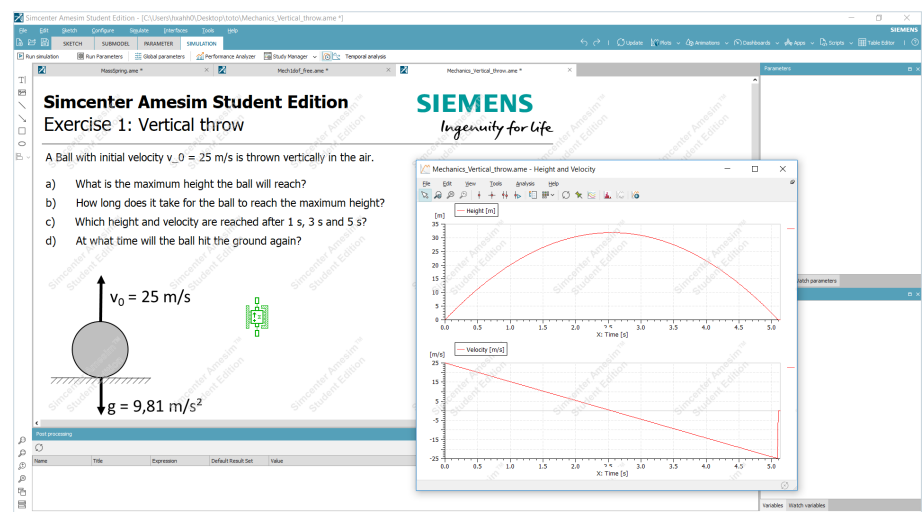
Simcenter Amesim Student Edition - [C:\Users\txxahh0\Desktop\toto\Mechanics_Vertical_throw.ame *]

File Edit Sketch Configure Simulate Interfaces Tools Help

SKETCH SUBMODEL PARAMETER SIMULATION

Update Plots Animations Dashboards Apps Scripts Table Editor

SIEMENS

Run simulation Run Parameters Global parameters Performance Analyzer Study Manager Temporal analysis

MassSpring.ame * Mech1dof_free.ame * Mechanics_Vertical_throw.ame *

Parameters

Simcenter Amesim Student Edition

Exercise 1: Vertical throw

SIEMENS

Ingenuity for life

A Ball with initial velocity v_0 = 25 m/s is thrown vertically in the air.

a) What is the maximum height the ball will reach?

b) How long does it take for the ball to reach the maximum height?

c) Which height and velocity are reached after 1 s, 3 s and 5 s?

d) At what time will the ball hit the ground again?

$v_0$ = 25 m/s

g = 9,81 m/s²

Post processing

Name Title Expression Default Result Set Value

Mechanics_Vertical_throw.ame - Height and Velocity

File Edit View Tools Analysis Help

[m]

Height [m]

35 30 25 20 15 10 5 0

0.0 0.5 1.0 1.5 2.0 2.5 3.0 3.5 4.0 4.5 5.0

X: Time [s]

[m/s]

Velocity [m/s]

25 15 5 -5 -15 -25

0.0 0.5 1.0 1.5 2.0 2.5 3.0 3.5 4.0 4.5 5.0

X: Time [s]

Watch parameters

Variables Watch variables